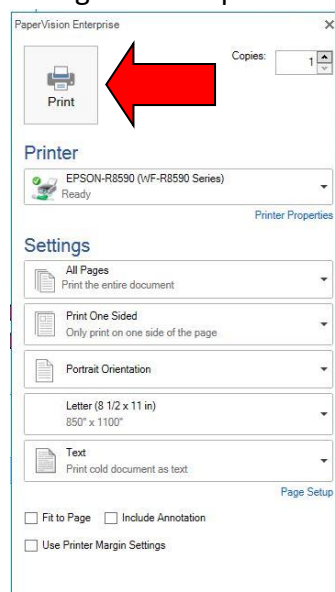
PaperVision Enterprise
×
Copies: 1
Print
Printer
EPSON-R8590 (WF-R8590 Series)
Ready
Printer Properties
Settings
All Pages
Print the entire document
Print One Sided
Only print on one side of the page
Portrait Orientation
Letter (8 1/2 x 11 in)
850" x 1100"
Text
Print cold document as text
Page Setup
Fit to Page
Include Annotation
Use Printer Margin Settings